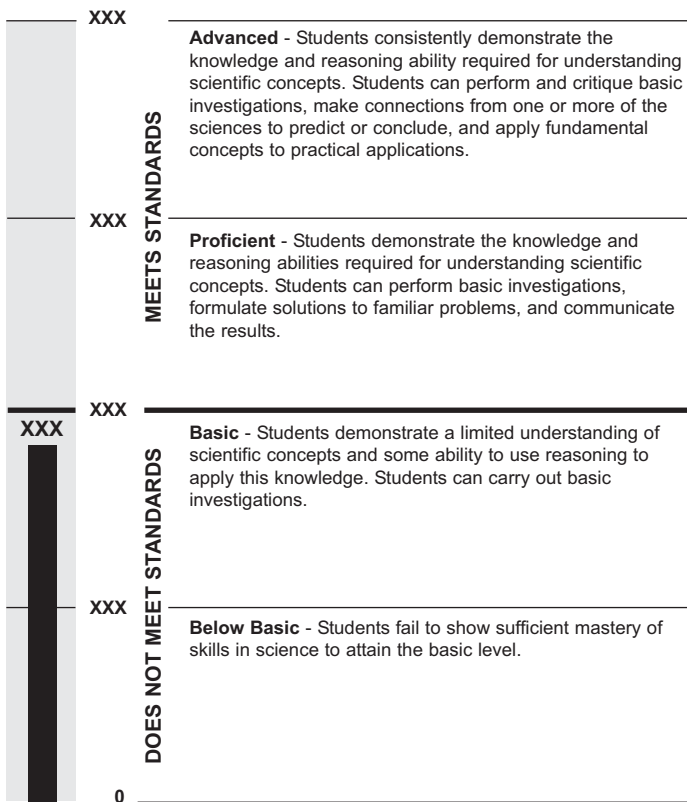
XXX

MEETS STANDARDS

**Advanced** - Students consistently demonstrate the knowledge and reasoning ability required for understanding scientific concepts. Students can perform and critique basic investigations, make connections from one or more of the sciences to predict or conclude, and apply fundamental concepts to practical applications.

XXX

**Proficient** - Students demonstrate the knowledge and reasoning abilities required for understanding scientific concepts. Students can perform basic investigations, formulate solutions to familiar problems, and communicate the results.

XXX

XXX

DOES NOT MEET STANDARDS

**Basic** - Students demonstrate a limited understanding of scientific concepts and some ability to use reasoning to apply this knowledge. Students can carry out basic investigations.

XXX

**Below Basic** - Students fail to show sufficient mastery of skills in science to attain the basic level.

0